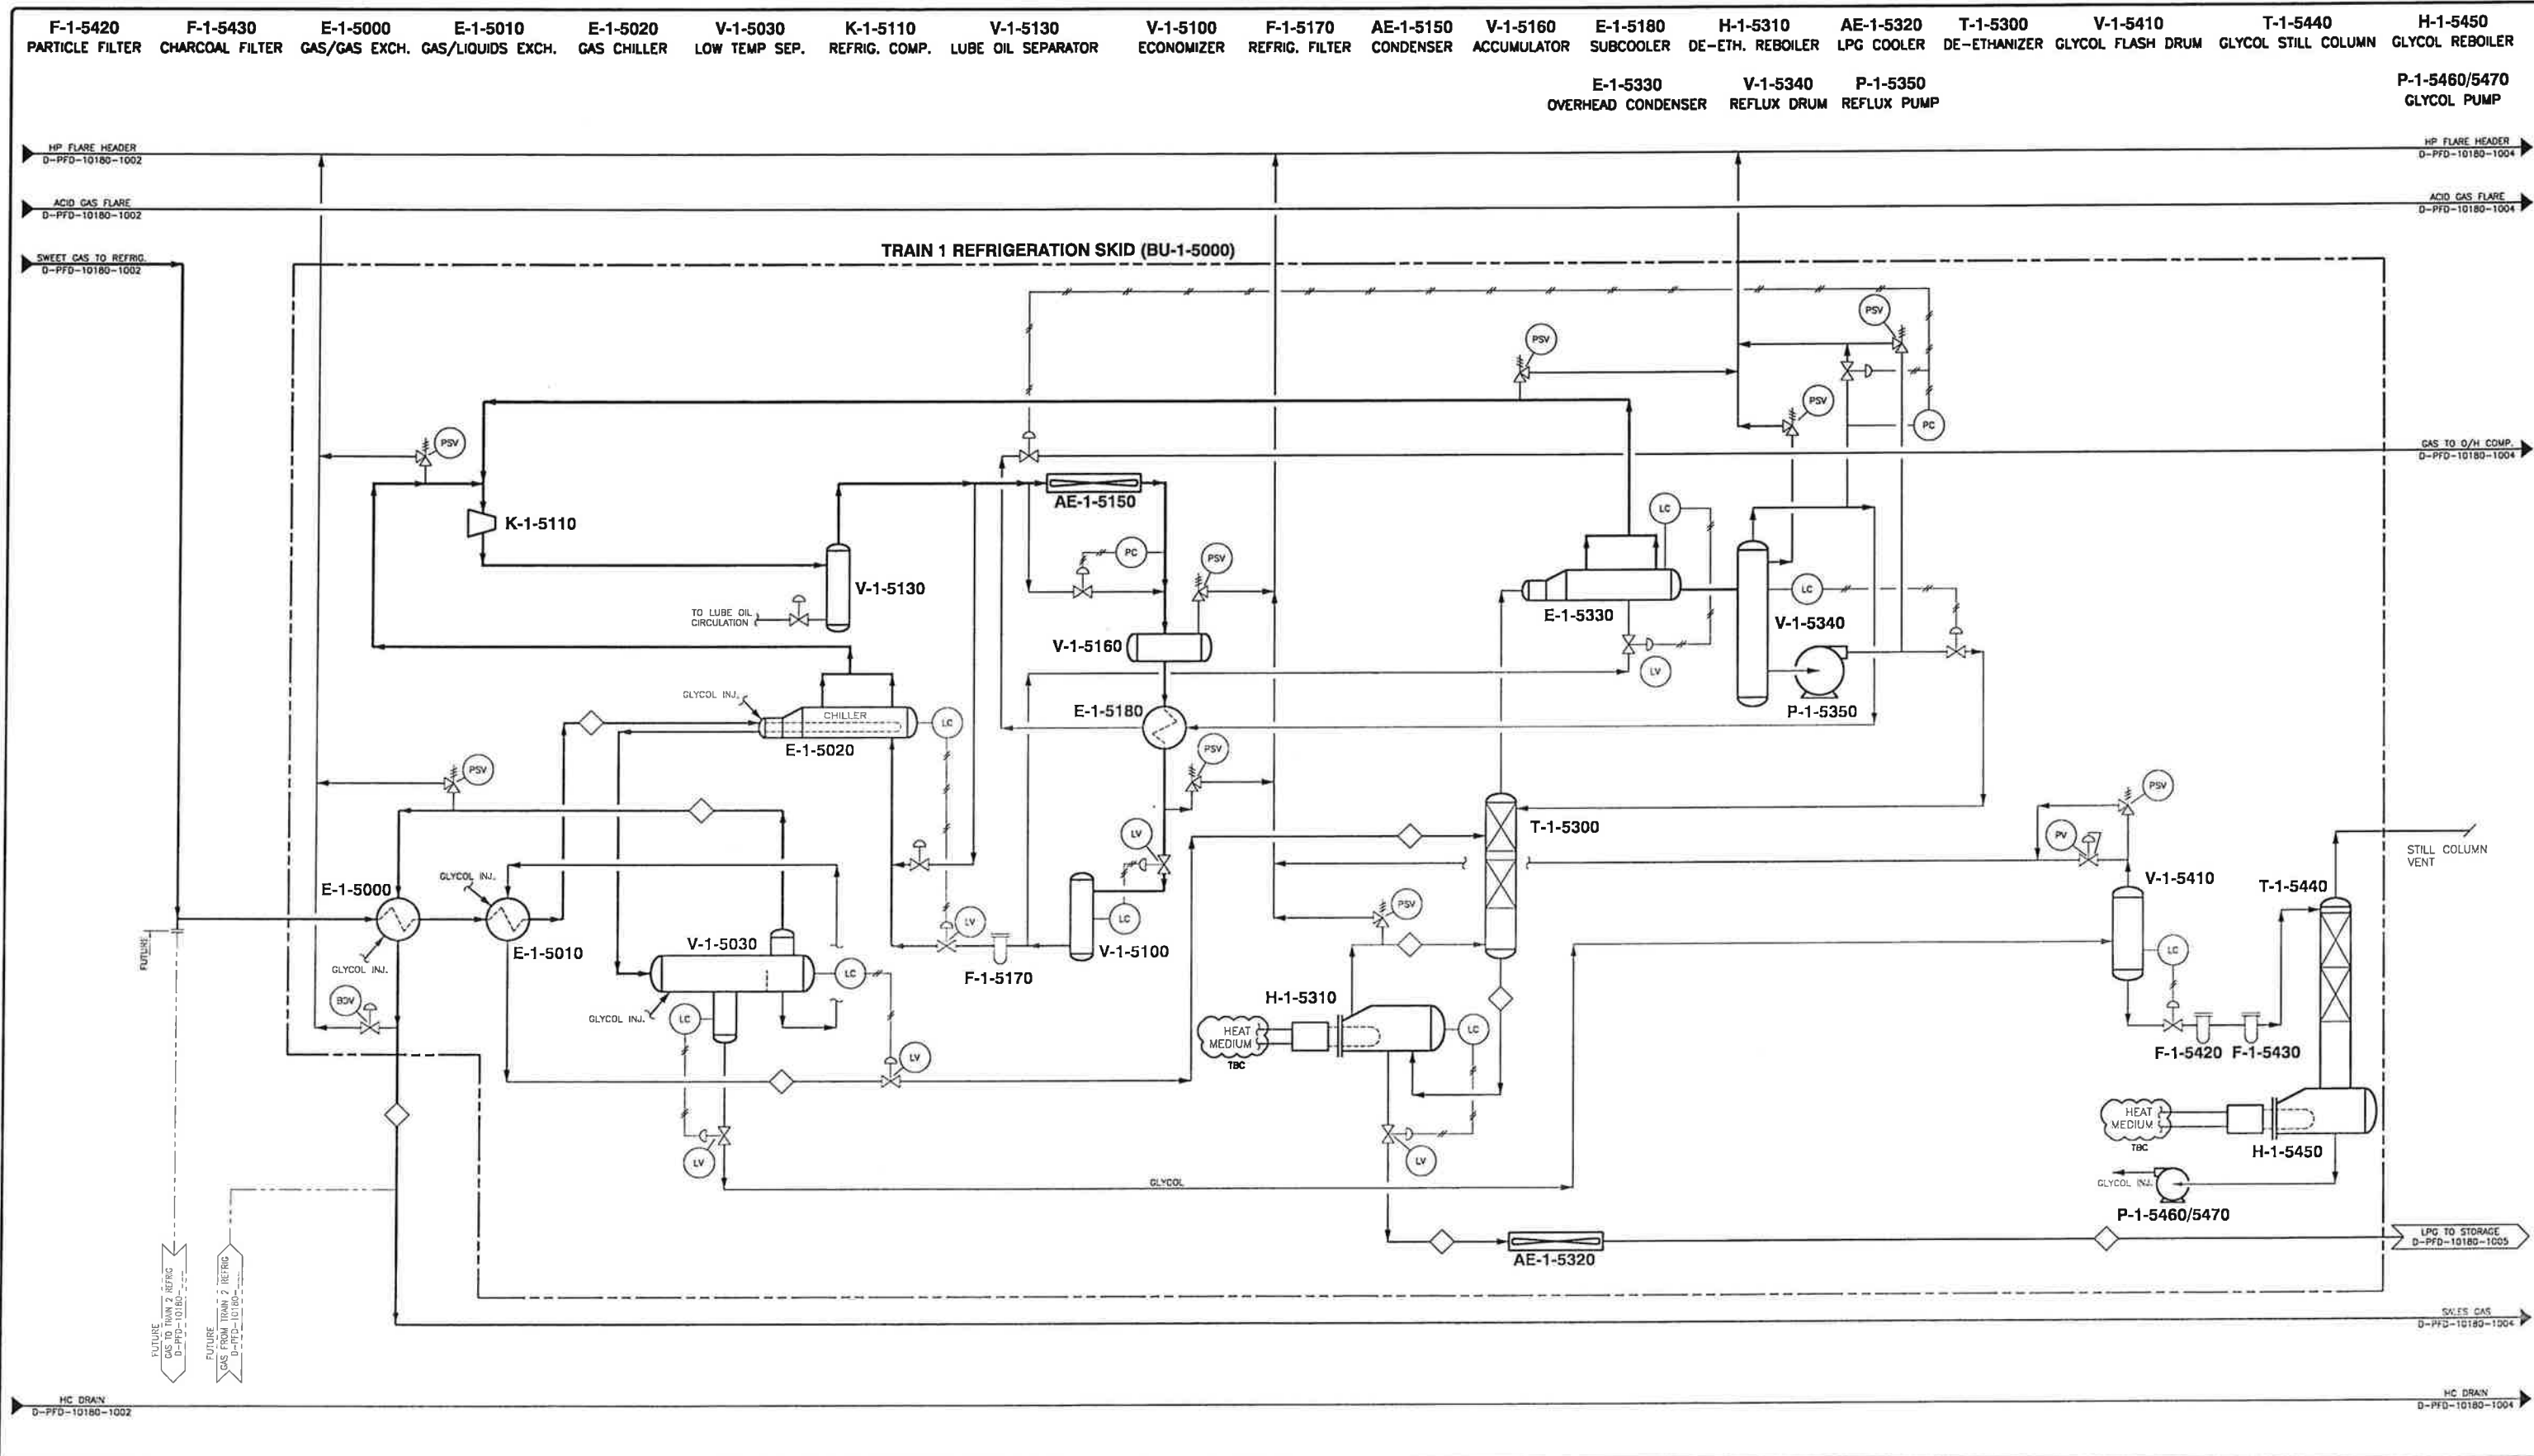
F-1-5420 PARTICLE FILTER
F-1-5430 CHARCOAL FILTER
E-1-5000 GAS/GAS EXCH.
E-1-5010 GAS/LIQUIDS EXCH.
E-1-5020 GAS CHILLER
V-1-5030 LOW TEMP SEP.
K-1-5110 REFRIG. COMP.
V-1-5130 LUBE OIL SEPARATOR
V-1-5100 ECONOMIZER
F-1-5170 REFRIG. FILTER
AE-1-5150 CONDENSER
V-1-5160 ACCUMULATOR
E-1-5180 SUBCOOLER
H-1-5310 DE-ETH. REBOILER
AE-1-5320 LPG COOLER
T-1-5300 DE-ETHANIZER
V-1-5410 GLYCOL FLASH DRUM
T-1-5440 GLYCOL STILL COLUMN
H-1-5450 GLYCOL REBOILER

E-1-5330 OVERHEAD CONDENSER
V-1-5340 REFLUX DRUM
P-1-5350 REFLUX PUMP
P-1-5460/5470 GLYCOL PUMP

HP FLARE HEADER D-PFD-10180-1002
HP FLARE HEADER D-PFD-10180-1004
ACID GAS FLARE D-PFD-10180-1002
ACID GAS FLARE D-PFD-10180-1004
SWEET GAS TO REFRIG. D-PFD-10180-1002

TRAIN 1 REFRIGERATION SKID (BU-1-5000)

PSV
PSV
PSV
PSV
PC
GAS TO O/H COMP. D-PFD-10180-1004
K-1-5110
AE-1-5150
PC
PSV
LC
V-1-5130
TO LUBE OIL CIRCULATION
E-1-5330
LC
V-1-5340
V-1-5160
LV
P-1-5350
GLYCOL INJ.
CHILLER
LC
E-1-5020
E-1-5180
PSV
PSV
PSV
T-1-5300
LV
PV
STILL COLUMN VENT
E-1-5000
GLYCOL INJ.
V-1-5410
T-1-5440
LC
LV
LC
V-1-5030
V-1-5100
PSV
LC
FUTURE
E-1-5010
F-1-5170
GLYCOL INJ.
LC
BDV
H-1-5310
LC
GLYCOL INJ.
LC
LV
HEAT MEDIUM TBC
F-1-5420
F-1-5430
HEAT MEDIUM TBC
LV
LV
H-1-5450
GLYCOL
GLYCOL INJ.
P-1-5460/5470
AE-1-5320
LPG TO STORAGE D-PFD-10180-1005
FUTURE GAS TO TRAIN 2 REFRIG D-PFD-10180-
FUTURE GAS FROM TRAIN 2 REFRIG D-PFD-10180-
SALES GAS D-PFD-10180-1004
HC DRAIN D-PFD-10180-1002
HC DRAIN D-PFD-10180-1004